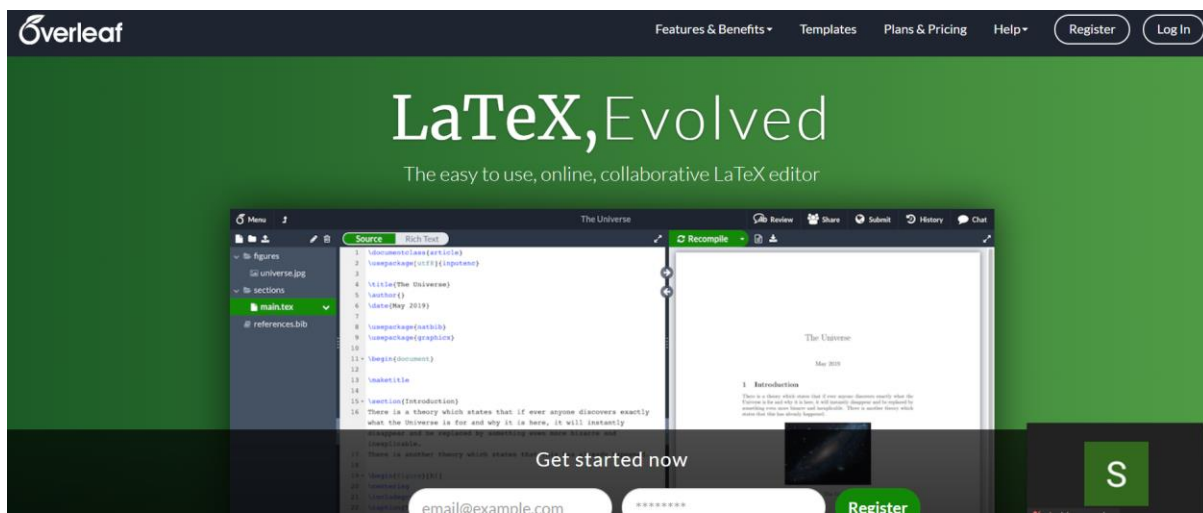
Overleaf

Features & Benefits ▾ Templates Plans & Pricing Help ▾ Register Log In

LaTeX, Evolved

The easy to use, online, collaborative LaTeX editor

Menu

The Universe

Review Share Submit History Chat

Source Rich Text

Recompile

figures
universe.jpg
sections
main.tex
references.bib

1 \documentclass{article}
2 \usepackage[utf8]{inputenc}
3
4 \title{The Universe}
5 \author{}
6 \date{May 2019}
7
8 \usepackage{natbib}
9 \usepackage{graphicx}
10
11 \begin{document}
12
13 \maketitle
14
15 \section{Introduction}
16 There is a theory which states that if ever anyone discovers exactly what the Universe is for and why it is here, it will instantly disappear and be replaced by something even more bizarre and inexplicable.
There is another theory which states that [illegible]

The Universe

May 2019

1 Introduction

There is a theory which states that if ever anyone discovers exactly what the Universe is for and why it is here, it will instantly disappear and be replaced by something even more bizarre and inexplicable. There is another theory which states that this has already happened.

Get started now

email@example.com
********
Register

S